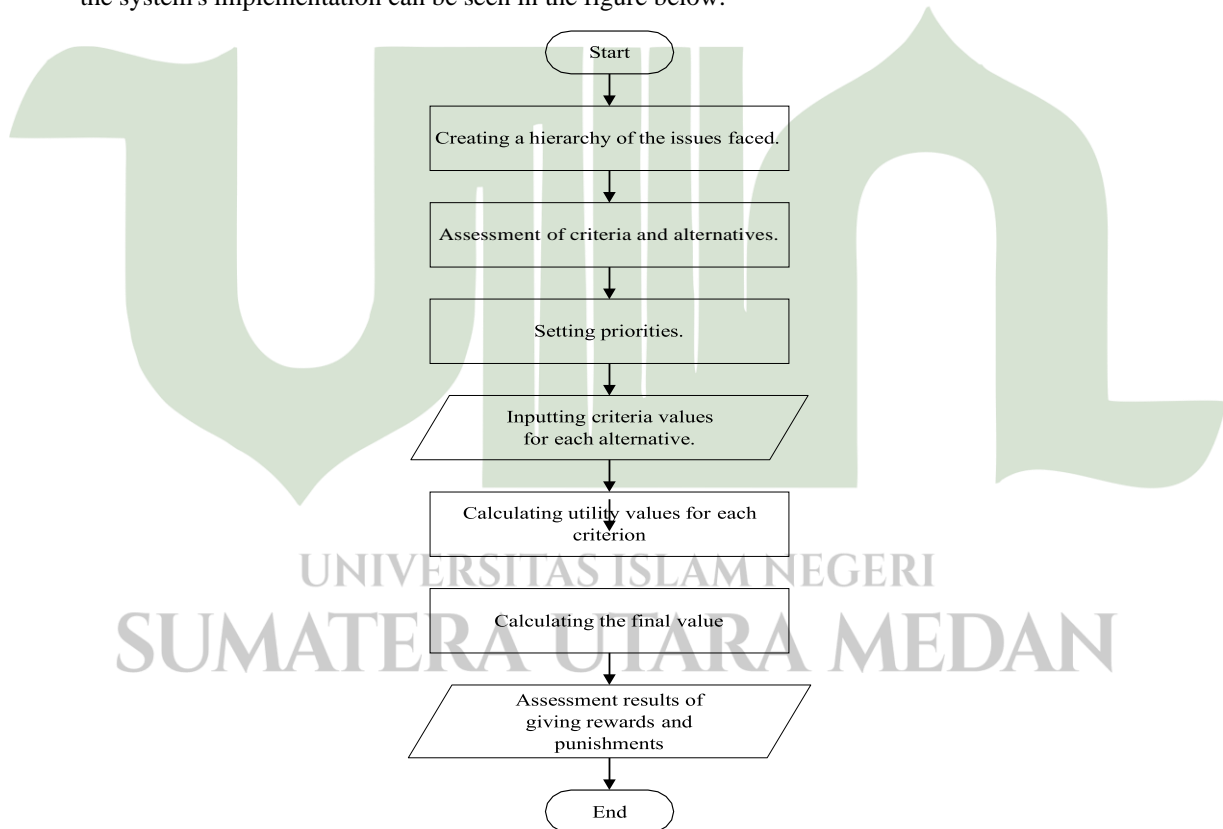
the system's implementation can be seen in the figure below.

Start

Creating a hierarchy of the issues faced.

Assessment of criteria and alternatives.

Setting priorities.

Inputting criteria values for each alternative.

Calculating utility values for each criterion

UNIVERSITAS ISLAM NEGERI
SUMATERA UTARA MEDAN

Calculating the final value

Assessment results of giving rewards and punishments

End